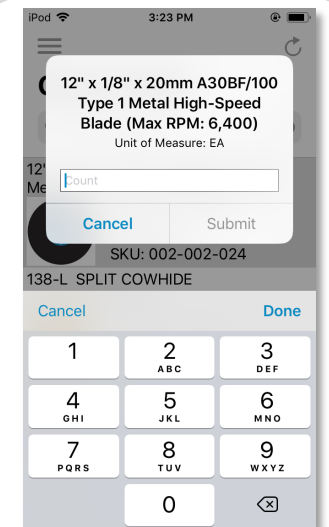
iPod 3:23 PM

12" x 1/8" x 20mm A30BF/100 Type 1 Metal High-Speed Blade (Max RPM: 6,400)
Unit of Measure: EA

Count

Cancel Submit

12'
Me

SKU: 002-002-024

138-L SPLIT COWHIDE

Cancel Done

1
2 ABC
3 DEF
4 GHI
5 JKL
6 MNO
7 PQRS
8 TUV
9 WXYZ
0